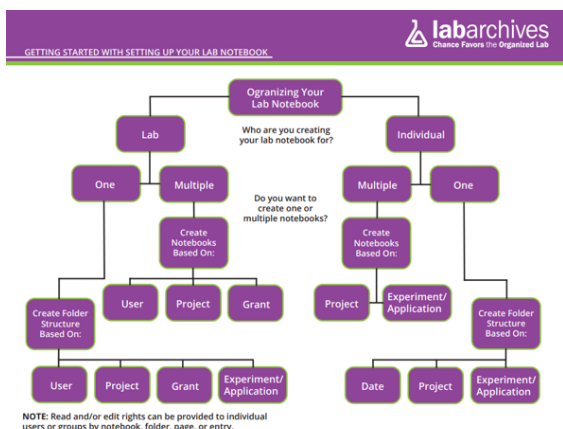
labarchives
Chance Favors the Organized Lab

GETTING STARTED WITH SETTING UP YOUR LAB NOTEBOOK

Organizing Your Lab Notebook

Who are you creating your lab notebook for?

Lab

Individual

One

Multiple

Do you want to create one or multiple notebooks?

Multiple

One

Create Notebooks Based On:

Create Notebooks Based On:

User

Project

Grant

Project

Experiment/ Application

Create Folder Structure Based On:

Create Folder Structure Based On:

User

Project

Grant

Experiment/ Application

Date

Project

Experiment/ Application

NOTE: Read and/or edit rights can be provided to individual users or groups by notebook, folder, page, or entry.